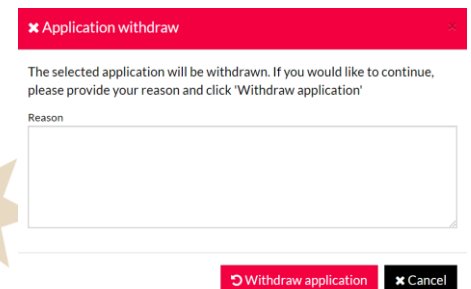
✖ Application withdraw

×

The selected application will be withdrawn. If you would like to continue, please provide your reason and click 'Withdraw application'

Reason

Withdraw application

✖ Cancel